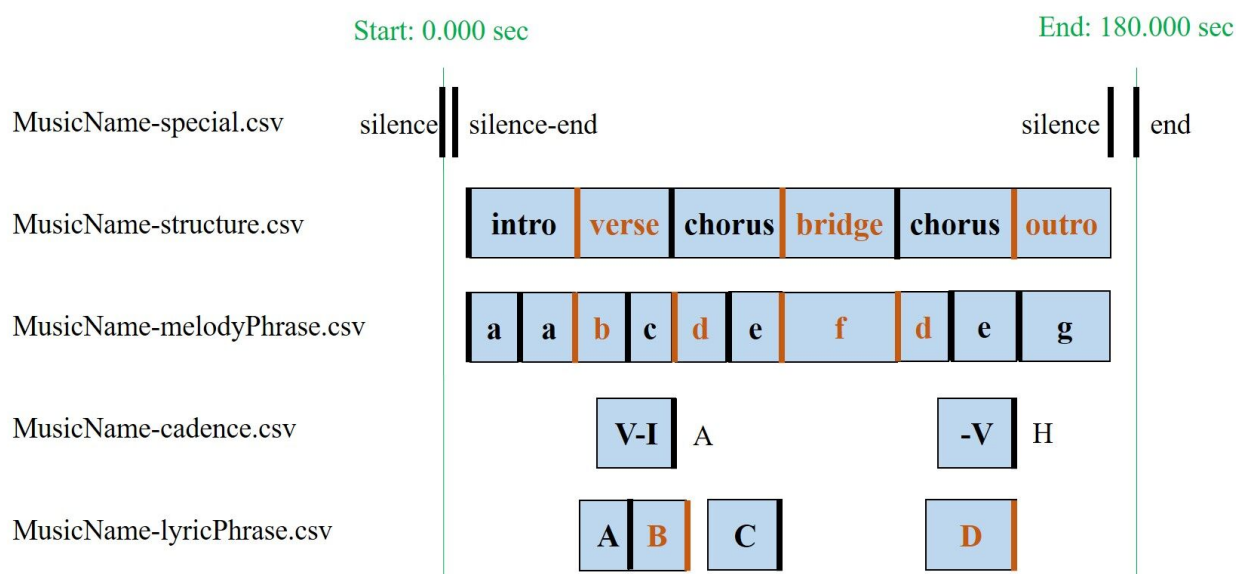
Start: 0.000 sec

End: 180.000 sec

MusicName-special.csv silence silence-end silence end

MusicName-structure.csv intro verse chorus bridge chorus outro

MusicName-melodyPhrase.csv a a b c d e f d e g

MusicName-cadence.csv V-I A -V H

MusicName-lyricPhrase.csv A B C D